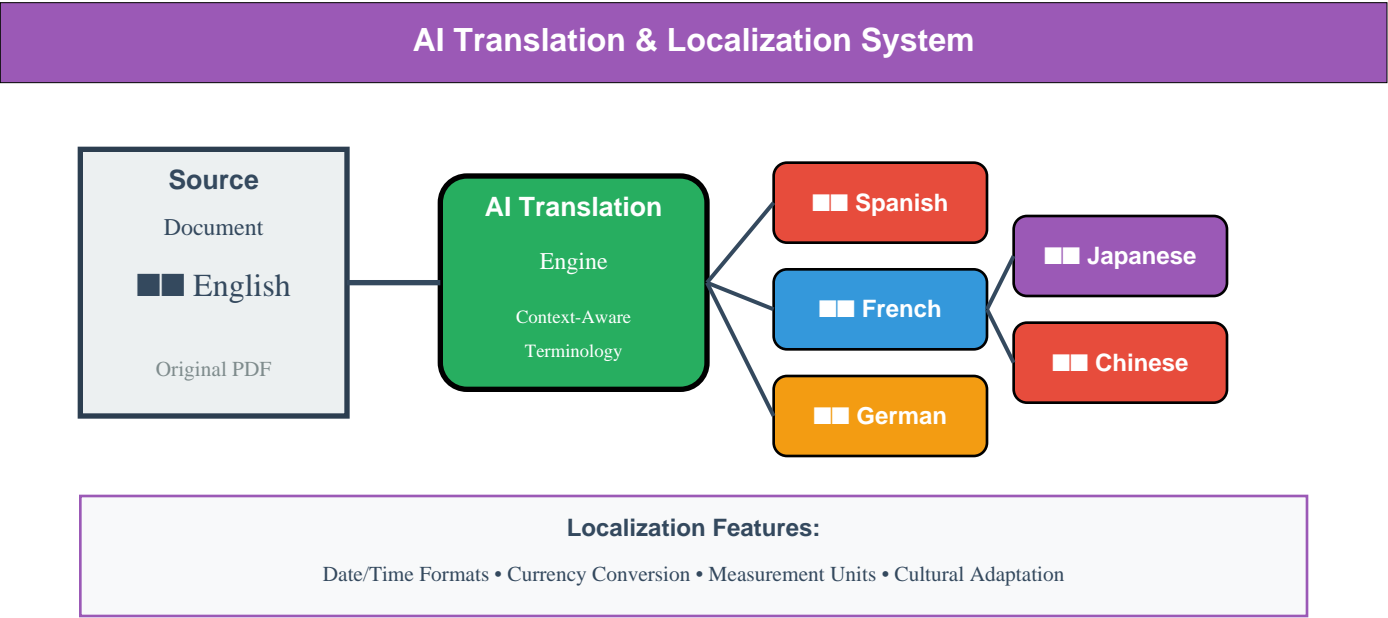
AI Translation & Localization System

Source
Document
■■ English
Original PDF

AI Translation
Engine
Context-Aware
Terminology

■■ Spanish
■■ French
■■ German
■■ Japanese
■■ Chinese

Localization Features:
Date/Time Formats • Currency Conversion • Measurement Units • Cultural Adaptation